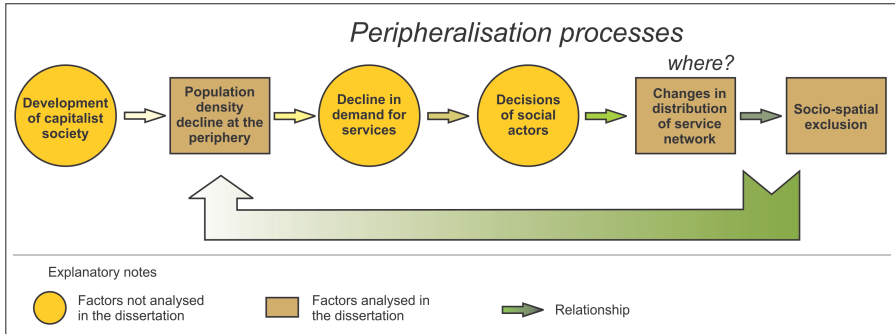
Peripheralisation processes

where?

Development of capitalist society

Population density decline at the periphery

Decline in demand for services

Decisions of social actors

Changes in distribution of service network

Socio-spatial exclusion

Explanatory notes

Factors not analysed in the dissertation

Factors analysed in the dissertation

Relationship